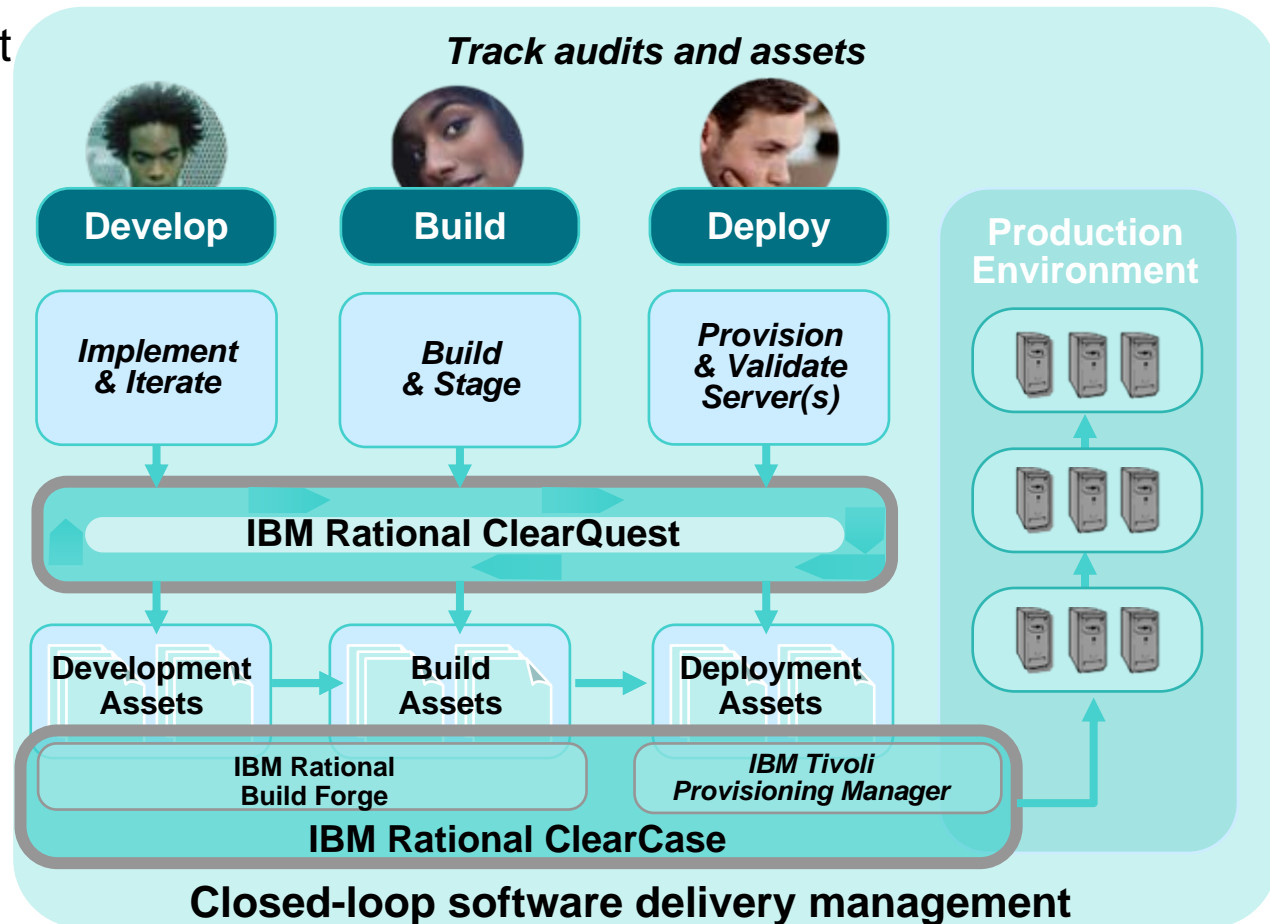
t

Track audits and assets

Develop

Build

Deploy

Production Environment

Implement & Iterate

Build & Stage

Provision & Validate Server(s)

IBM Rational ClearQuest

Development Assets

Build Assets

Deployment Assets

IBM Rational Build Forge

IBM Tivoli Provisioning Manager

IBM Rational ClearCase

Closed-loop software delivery management